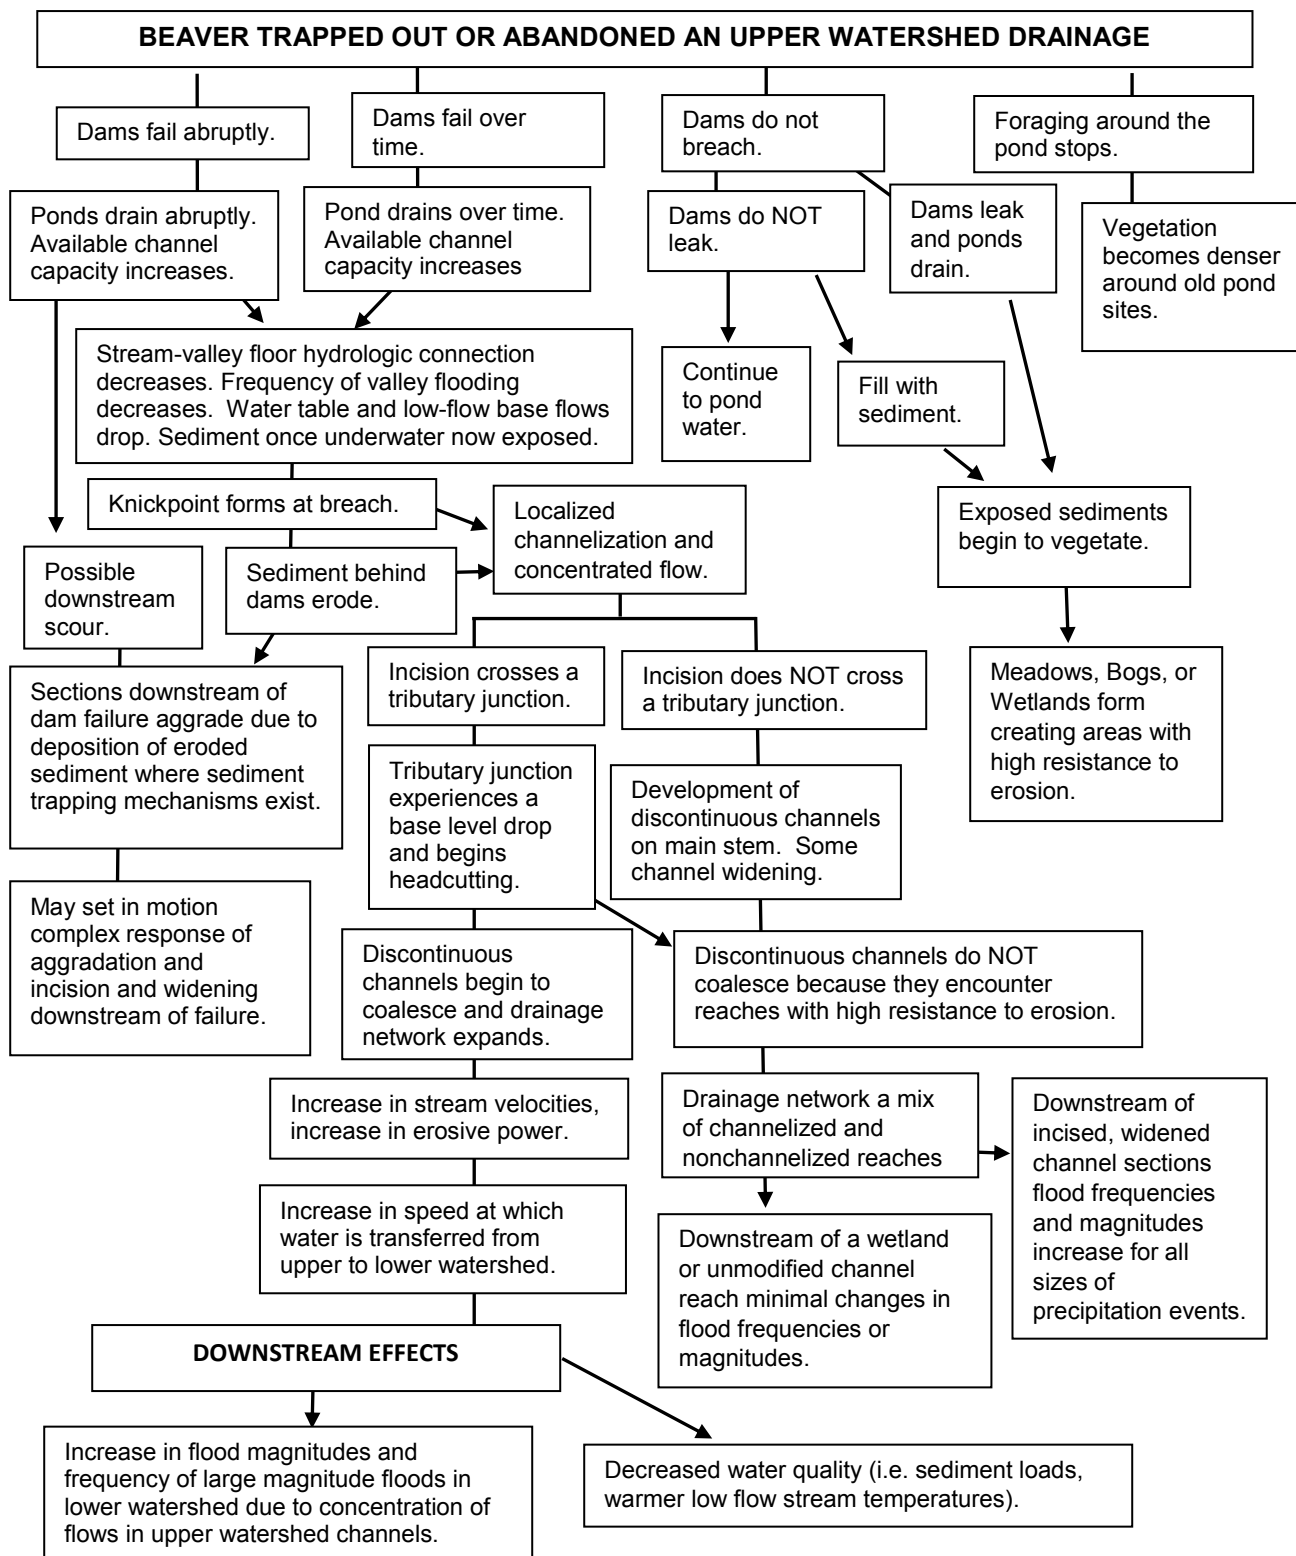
BEAVER TRAPPED OUT OR ABANDONED AN UPPER WATERSHED DRAINAGE

Dams fail abruptly.

Dams fail over time.

Dams do not breach.

Foraging around the pond stops.

Ponds drain abruptly. Available channel capacity increases.

Pond drains over time. Available channel capacity increases

Dams do NOT leak.

Dams leak and ponds drain.

Vegetation becomes denser around old pond sites.

Stream-valley floor hydrologic connection decreases. Frequency of valley flooding decreases. Water table and low-flow base flows drop. Sediment once underwater now exposed.

Continue to pond water.

Fill with sediment.

Knickpoint forms at breach.

Localized channelization and concentrated flow.

Exposed sediments begin to vegetate.

Possible downstream scour.

Sediment behind dams erode.

Sections downstream of dam failure aggrade due to deposition of eroded sediment where sediment trapping mechanisms exist.

Incision crosses a tributary junction.

Incision does NOT cross a tributary junction.

Meadows, Bogs, or Wetlands form creating areas with high resistance to erosion.

Tributary junction experiences a base level drop and begins headcutting.

Development of discontinuous channels on main stem. Some channel widening.

May set in motion complex response of aggradation and incision and widening downstream of failure.

Discontinuous channels begin to coalesce and drainage network expands.

Discontinuous channels do NOT coalesce because they encounter reaches with high resistance to erosion.

Increase in stream velocities, increase in erosive power.

Drainage network a mix of channelized and nonchannelized reaches

Downstream of incised, widened channel sections flood frequencies and magnitudes increase for all sizes of precipitation events.

Increase in speed at which water is transferred from upper to lower watershed.

Downstream of a wetland or unmodified channel reach minimal changes in flood frequencies or magnitudes.

DOWNSTREAM EFFECTS

Increase in flood magnitudes and frequency of large magnitude floods in lower watershed due to concentration of flows in upper watershed channels.

Decreased water quality (i.e. sediment loads, warmer low flow stream temperatures).